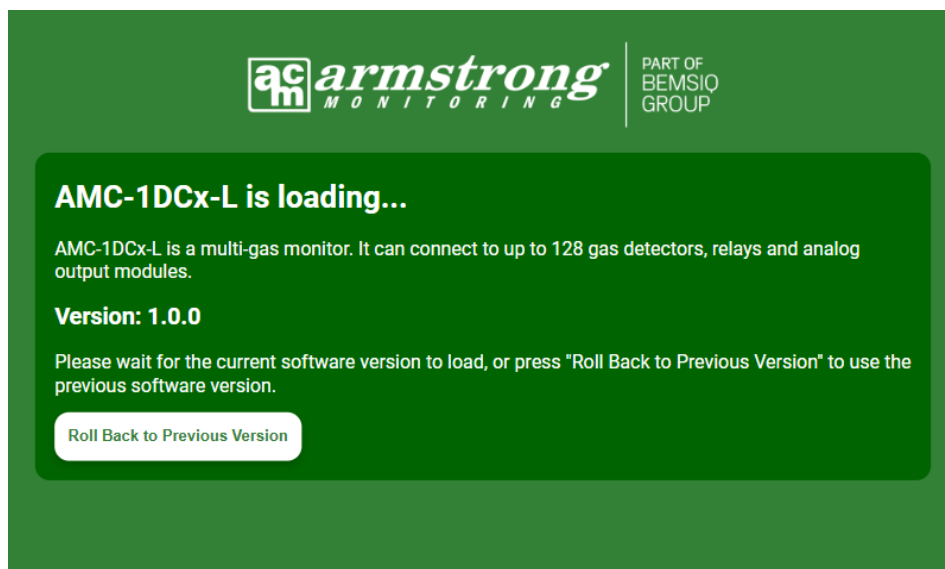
acm armstrong MONITORING

PART OF BEMSIQ GROUP

AMC-1DCx-L is loading...

AMC-1DCx-L is a multi-gas monitor. It can connect to up to 128 gas detectors, relays and analog output modules.

Version: 1.0.0

Please wait for the current software version to load, or press "Roll Back to Previous Version" to use the previous software version.

Roll Back to Previous Version